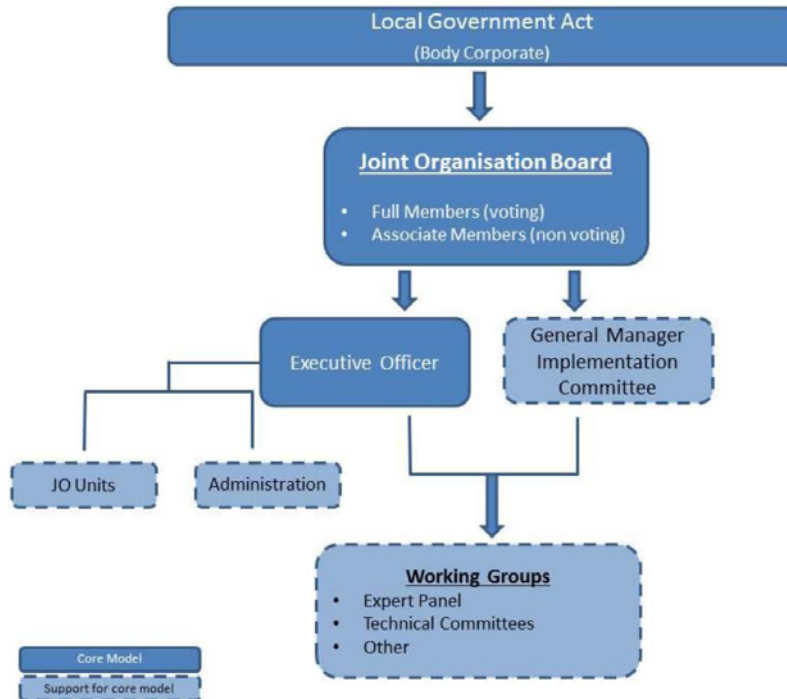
Local Government Act
(Body Corporate)

Joint Organisation Board

- Full Members (voting)
- Associate Members (non voting)

Executive Officer

General Manager Implementation Committee

JO Units

Administration

Working Groups

- Expert Panel
- Technical Committees
- Other

Core Model

Support for core model